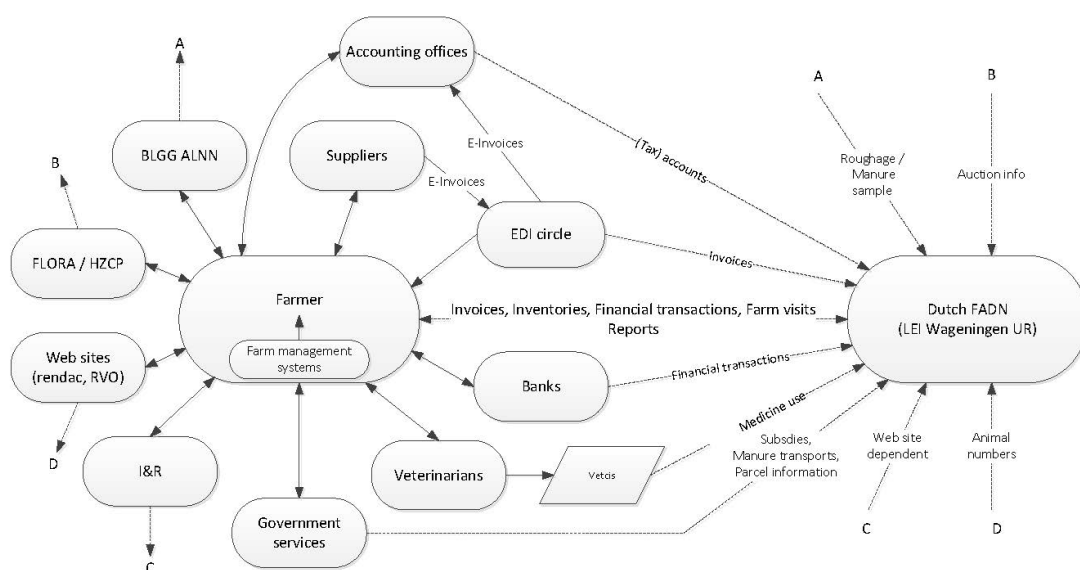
A

Accounting offices

A

B

BLGG ALNN

Suppliers

E-Invoices

E-Invoices

(Tax) accounts

Roughage / Manure sample

Auction info

B

EDI circle

FLORA / HZCP

Invoices

Farmer

Farm management systems

Invoices, Inventories, Financial transactions, Farm visits Reports

Dutch FADN (LEI Wageningen UR)

Web sites (rendac, RVO)

Banks

Financial transactions

Medicine use

D

I&R

Veterinarians

Vetcis

Subsdies, Manure transports, Parcel information

Web site dependent

Animal numbers

Government services

C

C

D